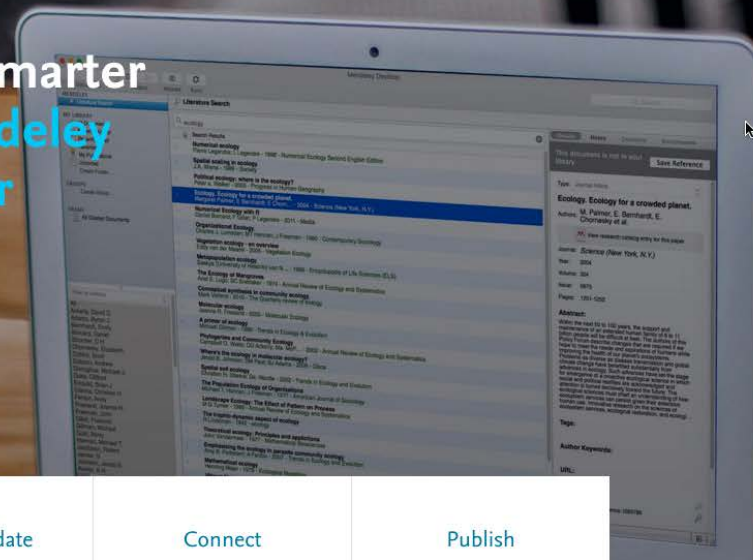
marter
deley
r

Mendeley Desktop

Literature Search

Search Results

Numerical ecology

Spatial scaling in ecology

Political ecology: where is the ecology?

Ecology. Ecology for a crowded planet.

Numerical Ecology with R

Organizational Ecology

Vegetation ecology - an overview

Metapopulation ecology

The Ecology of Mangroves

Conceptual synthesis in community ecology

Molecular ecology

A primer of ecology

Phylogenies and Community Ecology

Where's the ecology in molecular ecology?

Spatial soil ecology

The Population Ecology of Organizations

Landscape Ecology: The Effect of Pattern on Process

The trophic-dynamic aspect of ecology

Theoretical ecology: Principles and applications

Emphasizing the ecology in parasite community ecology

Mathematical ecology

Details

This document is not in your library.

Save Reference

Type: Journal Article

Ecology. Ecology for a crowded planet.

Authors: M. Palmer, E. Bernhardt, E. Chornesky et al.

Journal: Science (New York, N.Y.)

Year: 2004

Abstract:

Tags:

Author Keywords:

URL:

date

Connect

Publish